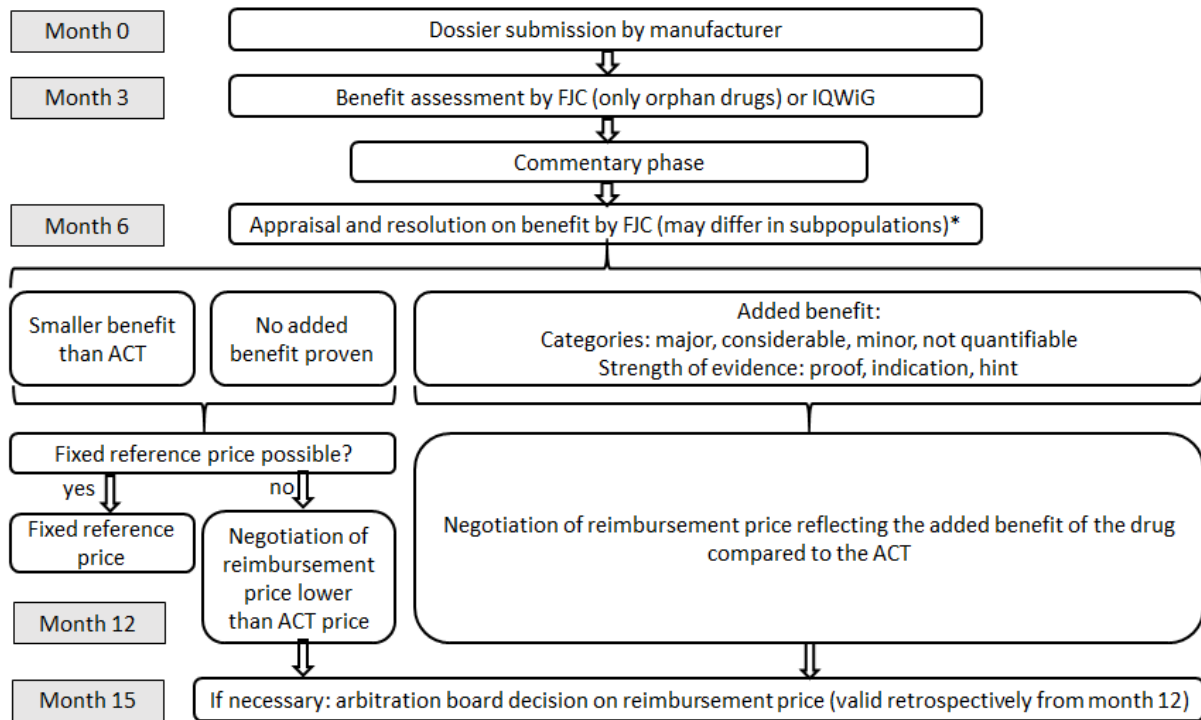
Month 0

Dossier submission by manufacturer

Month 3

Benefit assessment by FJC (only orphan drugs) or IQWiG

Commentary phase

Month 6

Appraisal and resolution on benefit by FJC (may differ in subpopulations)*

Smaller benefit than ACT

No added benefit proven

Added benefit:
Categories: major, considerable, minor, not quantifiable
Strength of evidence: proof, indication, hint

Fixed reference price possible?

yes

no

Fixed reference price

Negotiation of reimbursement price lower than ACT price

Negotiation of reimbursement price reflecting the added benefit of the drug compared to the ACT

Month 12

Month 15

If necessary: arbitration board decision on reimbursement price (valid retrospectively from month 12)